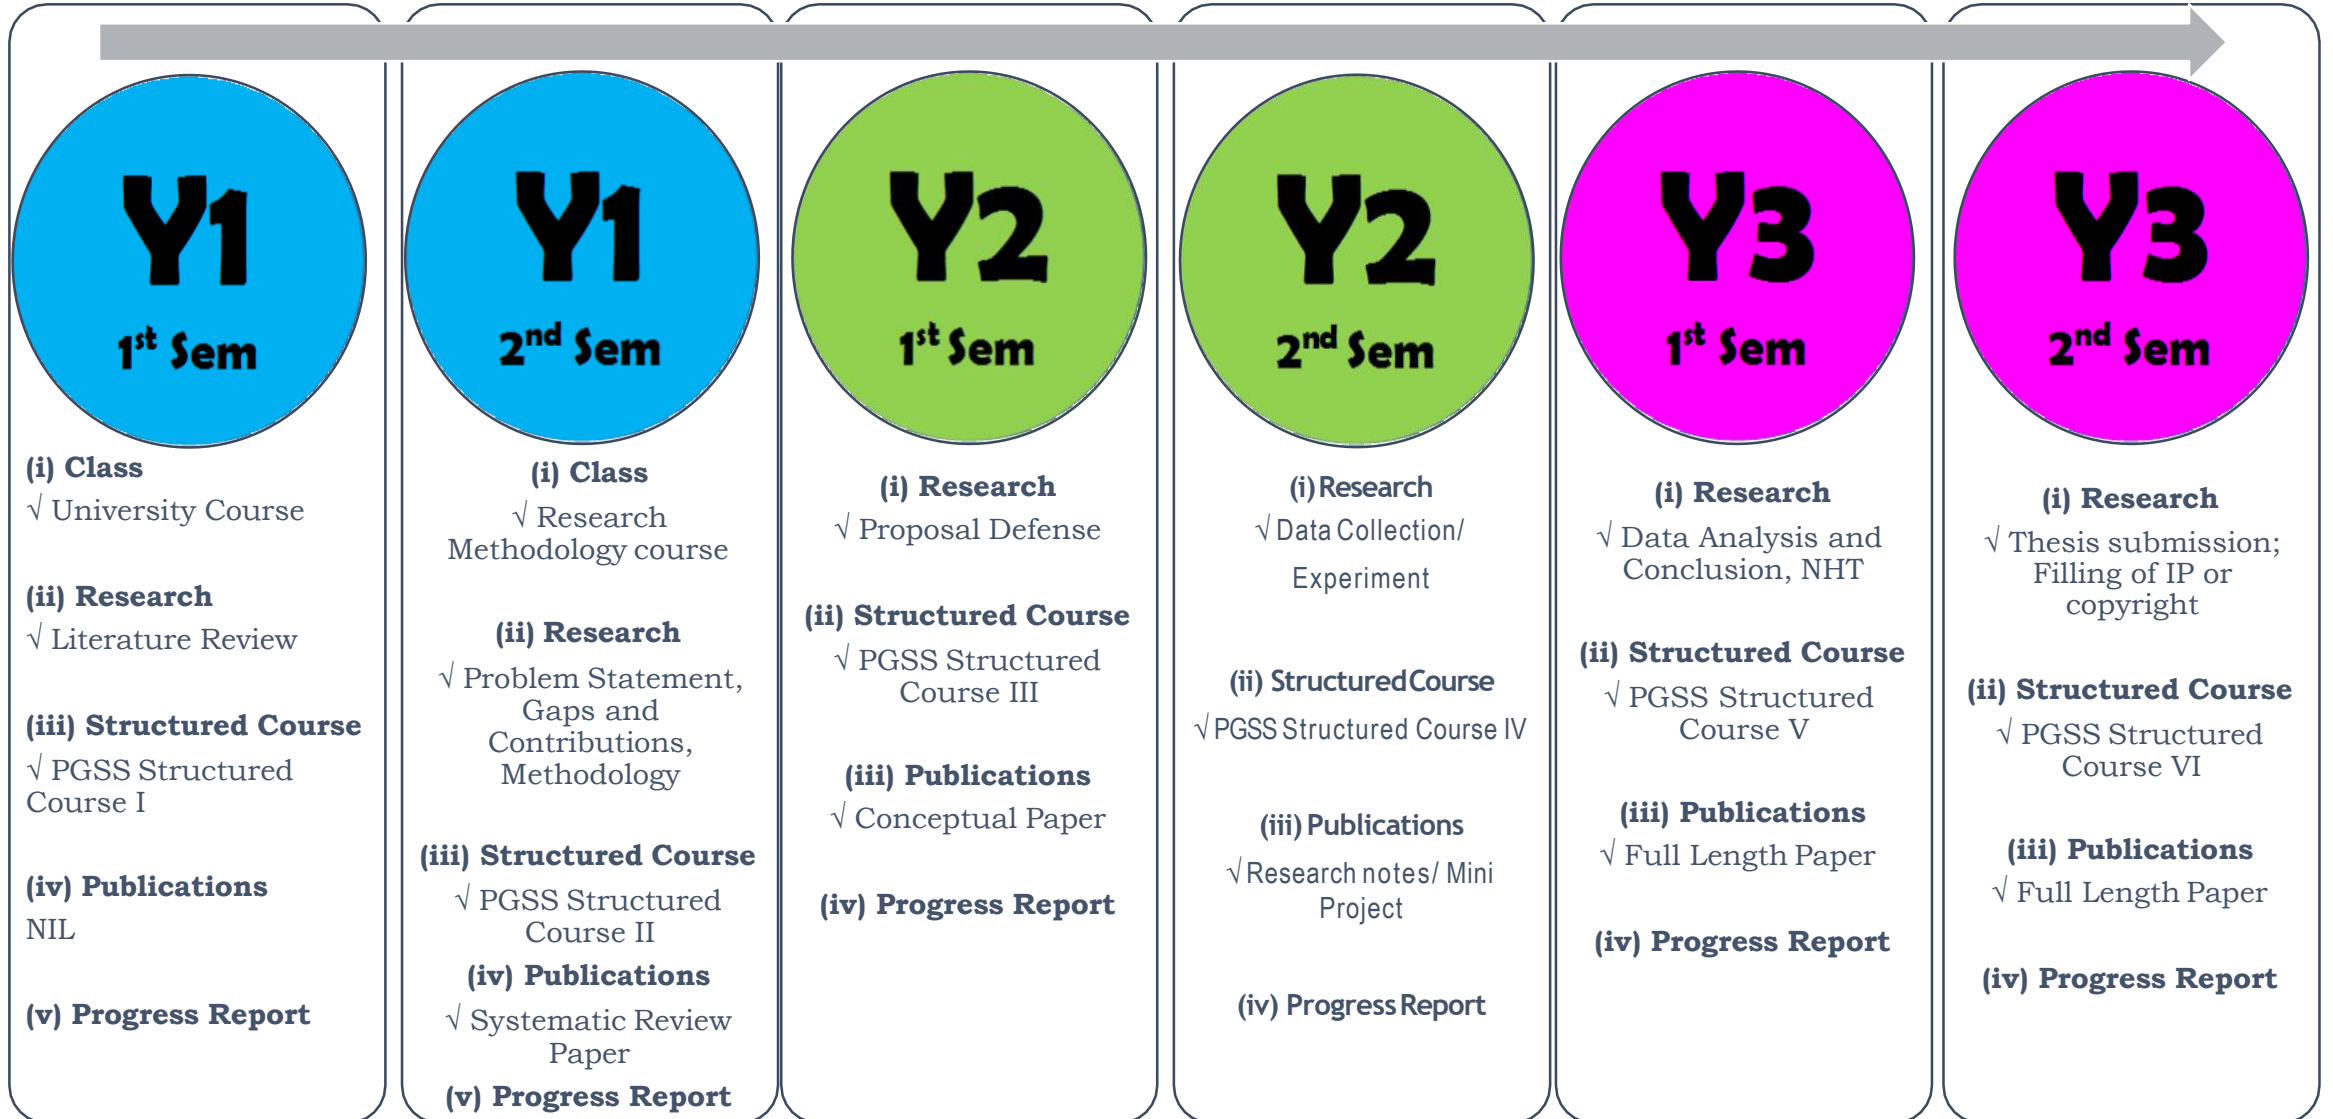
Y1
$1^{st}$ Sem

(i) Class
√ University Course

(ii) Research
√ Literature Review

(iii) Structured Course
√ PGSS Structured Course I

(iv) Publications
NIL

(v) Progress Report

Y1
$2^{nd}$ Sem

(i) Class
√ Research Methodology course

(ii) Research
√ Problem Statement, Gaps and Contributions, Methodology

(iii) Structured Course
√ PGSS Structured Course II

(iv) Publications
√ Systematic Review Paper

(v) Progress Report

Y2
$1^{st}$ Sem

(i) Research
√ Proposal Defense

(ii) Structured Course
√ PGSS Structured Course III

(iii) Publications
√ Conceptual Paper

(iv) Progress Report

Y2
$2^{nd}$ Sem

(i) Research
√ Data Collection/ Experiment

(ii) Structured Course
√ PGSS Structured Course IV

(iii) Publications
√ Research notes/ Mini Project

(iv) Progress Report

Y3
$1^{st}$ Sem

(i) Research
√ Data Analysis and Conclusion, NHT

(ii) Structured Course
√ PGSS Structured Course V

(iii) Publications
√ Full Length Paper

(iv) Progress Report

Y3
$2^{nd}$ Sem

(i) Research
√ Thesis submission; Filling of IP or copyright

(ii) Structured Course
√ PGSS Structured Course VI

(iii) Publications
√ Full Length Paper

(iv) Progress Report